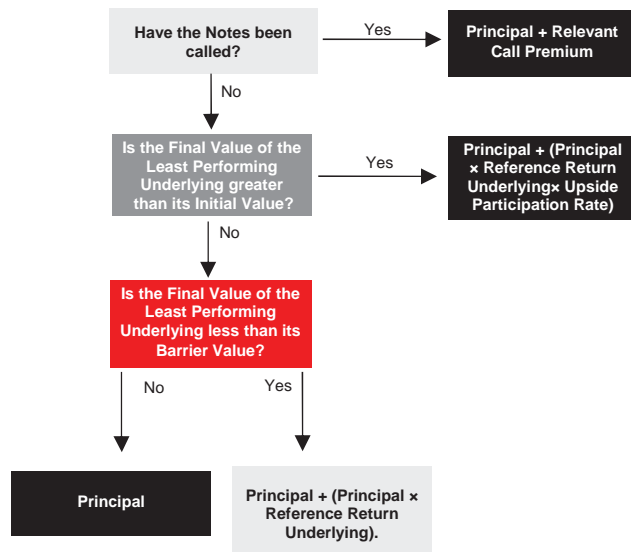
Have the Notes been called?

Yes

Principal + Relevant Call Premium

No

Is the Final Value of the Least Performing Underlying greater than its Initial Value?

Yes

Principal + (Principal × Reference Return Underlying× Upside Participation Rate)

No

Is the Final Value of the Least Performing Underlying less than its Barrier Value?

No

Yes

Principal

Principal + (Principal × Reference Return Underlying).